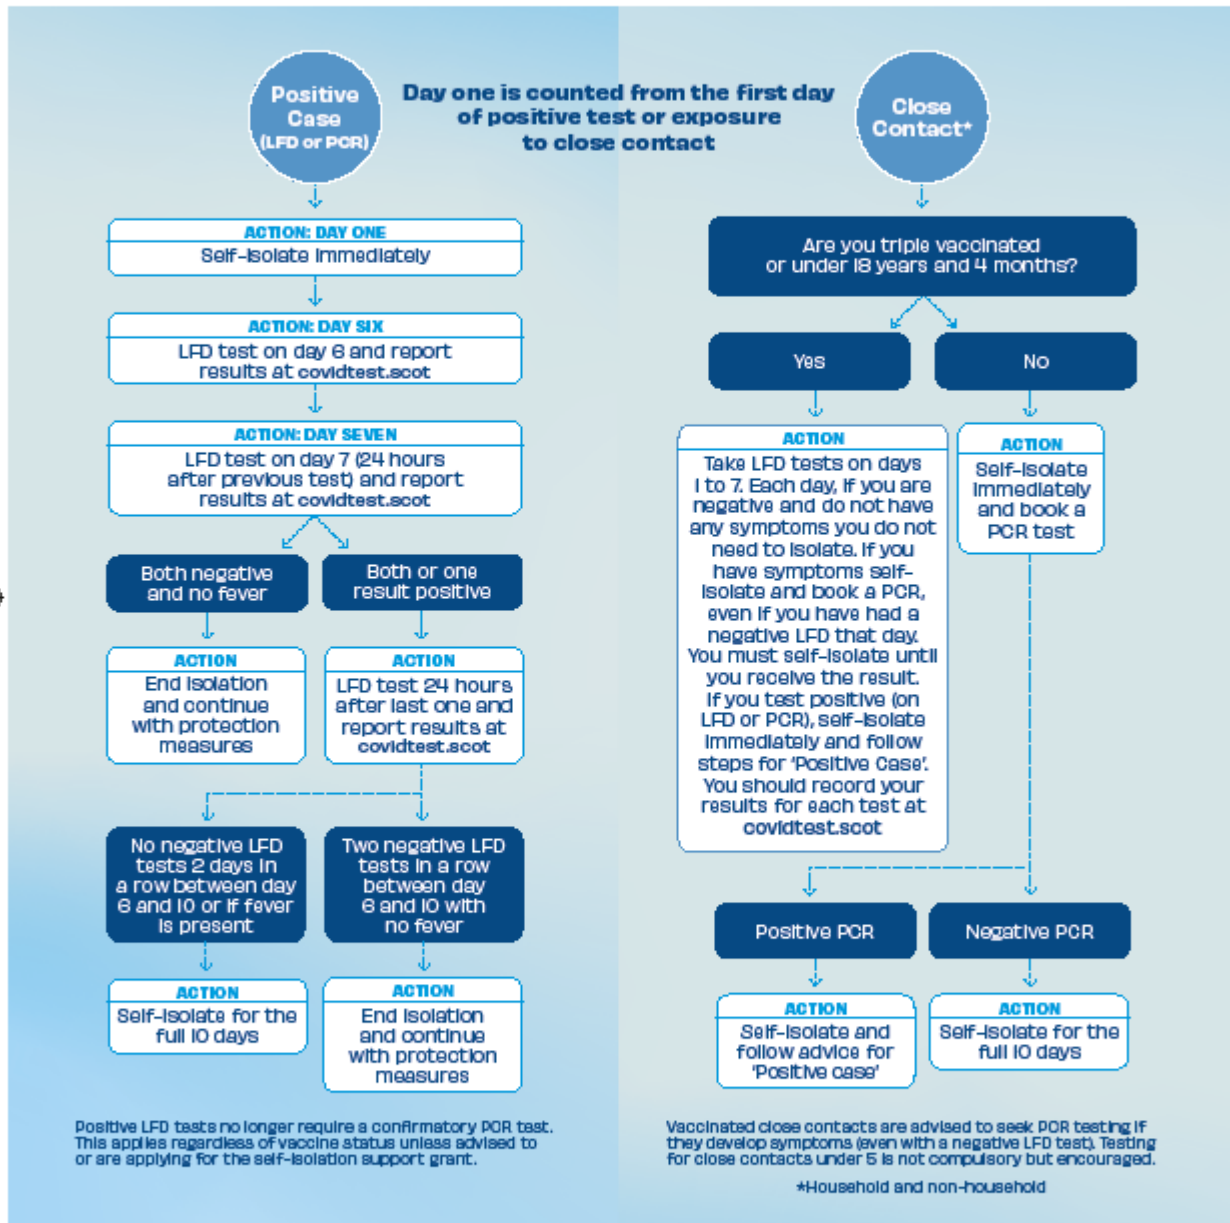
Positive Case (LFD or PCR)

Day one is counted from the first day of positive test or exposure to close contact

Close Contact*

ACTION: DAY ONE
Self-isolate immediately

ACTION: DAY SIX
LFD test on day 6 and report results at covidtest.scot

ACTION: DAY SEVEN
LFD test on day 7 (24 hours after previous test) and report results at covidtest.scot

Both negative and no fever

Both or one result positive

ACTION
End isolation and continue with protection measures

ACTION
LFD test 24 hours after last one and report results at covidtest.scot

No negative LFD tests 2 days in a row between day 6 and 10 or if fever is present

Two negative LFD tests in a row between day 6 and 10 with no fever

ACTION
Self-isolate for the full 10 days

ACTION
End isolation and continue with protection measures

Positive LFD tests no longer require a confirmatory PCR test. This applies regardless of vaccine status unless advised to or are applying for the self-isolation support grant.

Are you triple vaccinated or under 18 years and 4 months?

Yes

No

ACTION
Take LFD tests on days 1 to 7. Each day, if you are negative and do not have any symptoms you do not need to isolate. If you have symptoms self-isolate and book a PCR, even if you have had a negative LFD that day. You must self-isolate until you receive the result. If you test positive (on LFD or PCR), self-isolate immediately and follow steps for 'Positive Case'. You should record your results for each test at covidtest.scot

ACTION
Self-isolate immediately and book a PCR test

Positive PCR

Negative PCR

ACTION
Self-isolate and follow advice for 'Positive case'

ACTION
Self-isolate for the full 10 days

Vaccinated close contacts are advised to seek PCR testing if they develop symptoms (even with a negative LFD test). Testing for close contacts under 5 is not compulsory but encouraged.

*Household and non-household